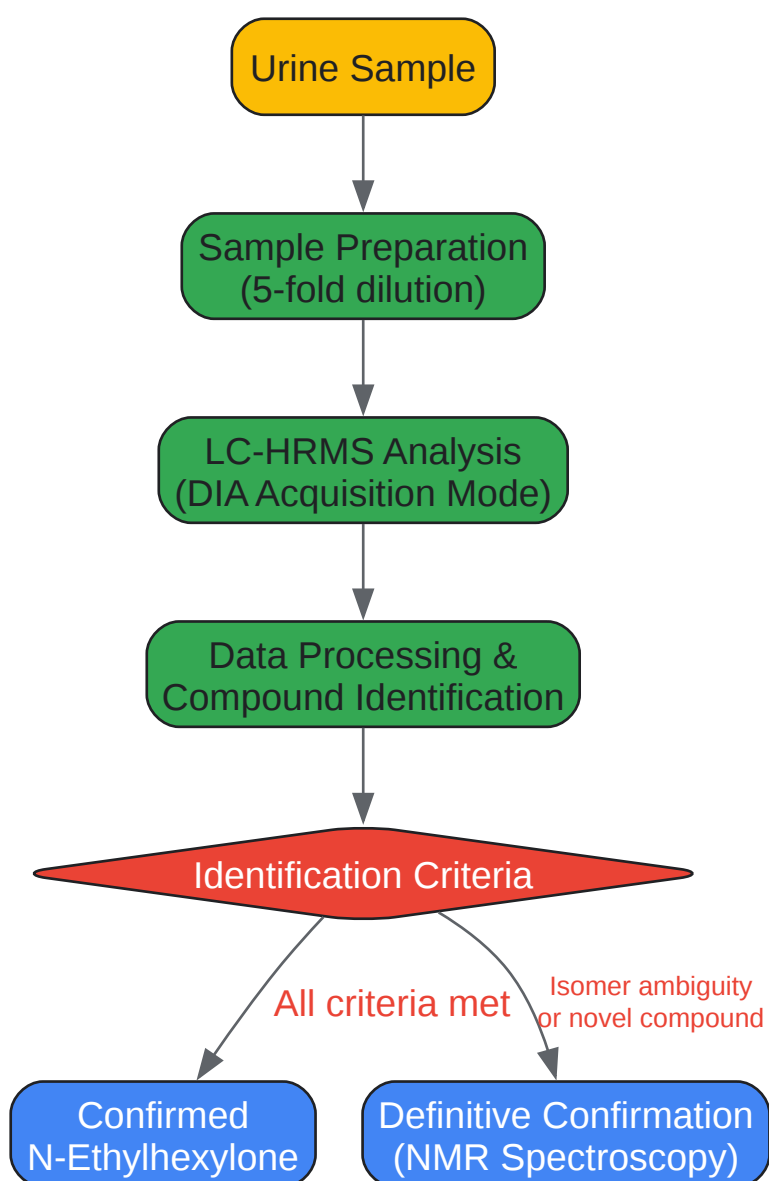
Urine Sample

Sample Preparation (5-fold dilution)

LC-HRMS Analysis (DIA Acquisition Mode)

Data Processing & Compound Identification

Identification Criteria

All criteria met

Isomer ambiguity or novel compound

Confirmed N-Ethylhexylone

Definitive Confirmation (NMR Spectroscopy)